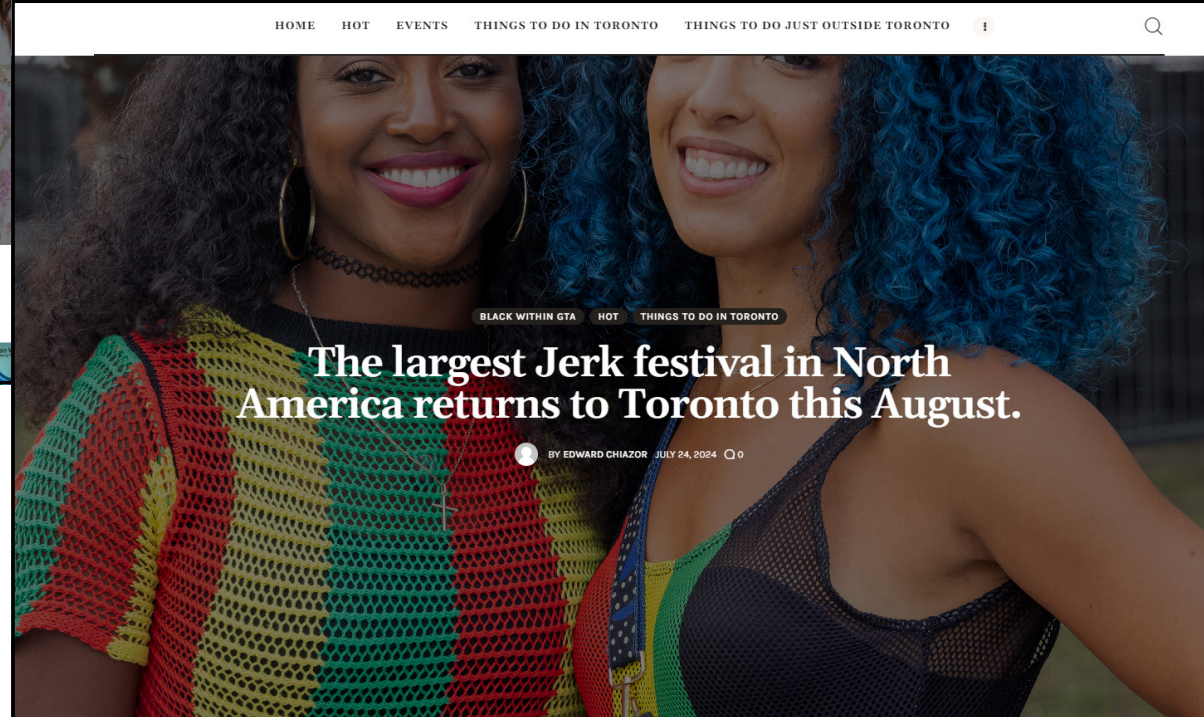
HOME HOT EVENTS THINGS TO DO IN TORONTO THINGS TO DO JUST OUTSIDE TORONTO

BLACK WITHIN GTA HOT THINGS TO DO IN TORONTO

The largest Jerk festival in North America returns to Toronto this August.

BY EDWARD CHIAZOR JULY 24, 2024 0